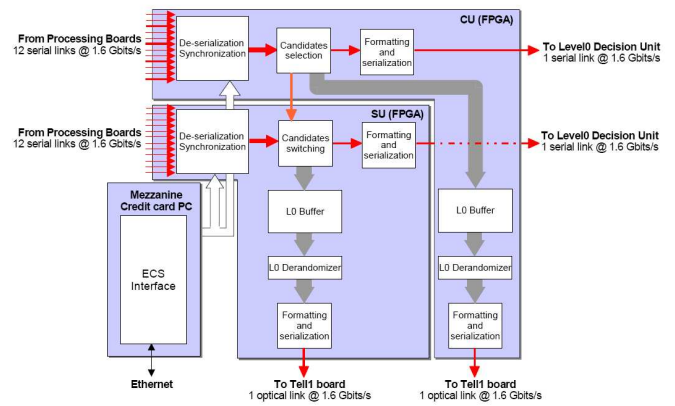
CU (FPGA)

From Processing Boards
12 serial links @ 1.6 Gbits/s

De-serialization Synchronization

Candidates selection

Formatting and serialization

To Level0 Decision Unit
1 serial link @ 1.6 Gbits/s

SU (FPGA)

From Processing Boards
12 serial links @ 1.6 Gbits/s

De-serialization Synchronization

Candidates switching

Formatting and serialization

To Level0 Decision Unit
1 serial link @ 1.6 Gbits/s

Mezzanine Credit card PC

ECS Interface

L0 Buffer

L0 Derandomizer

Formatting and serialization

L0 Buffer

L0 Derandomizer

Formatting and serialization

Ethernet

To Tell1 board
1 optical link @ 1.6 Gbits/s

To Tell1 board
1 optical link @ 1.6 Gbits/s